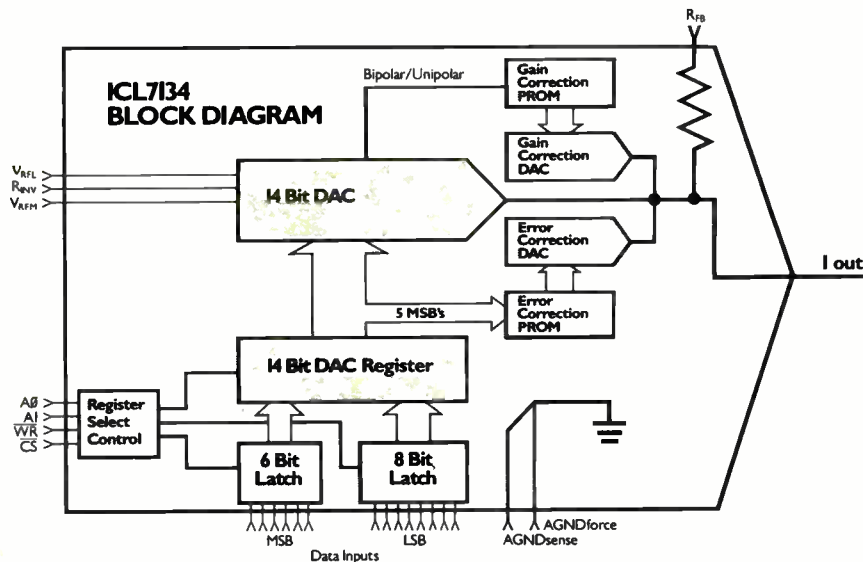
ICL7134
BLOCK DIAGRAM

$R_{FB}$

Bipolar/Unipolar

Gain Correction PROM

Gain Correction DAC

$V_{RFL}$
$R_{INV}$
$V_{RFM}$

14 Bit DAC

Error Correction DAC

I out

5 MSB's

Error Correction PROM

14 Bit DAC Register

AØ
A1
$\overline{WR}$
$\overline{CS}$

Register Select Control

6 Bit Latch

8 Bit Latch

MSB

LSB

Data Inputs

AGNDsense

AGNDforce